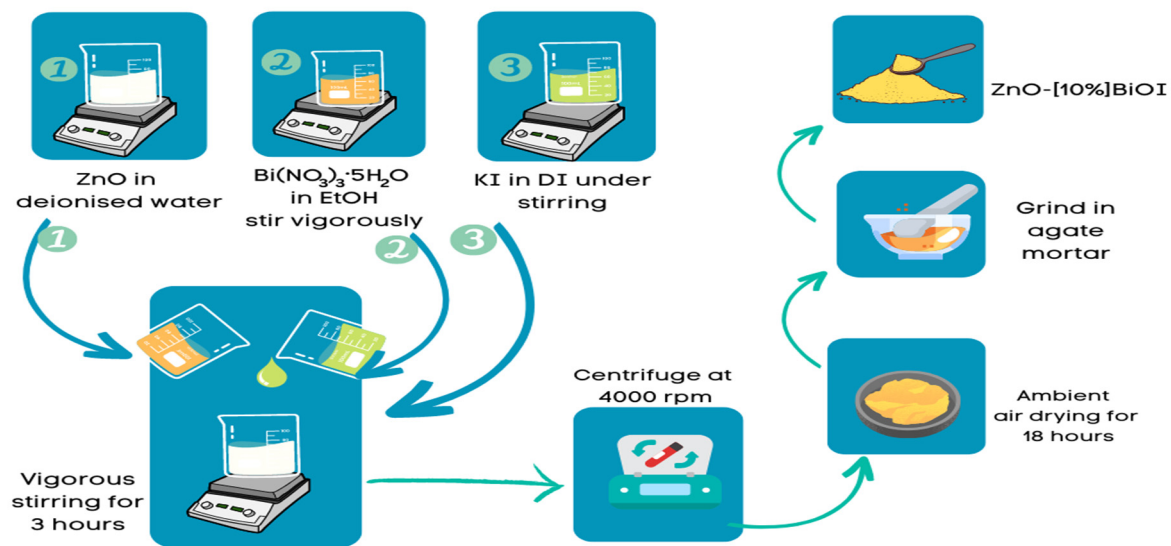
1

ZnO in deionised water

1

2

$Bi(NO_3)_3{\cdot}5H_2O$ in EtOH stir vigorously

2

3

KI in DI under stirring

3

Vigorous stirring for 3 hours

Centrifuge at 4000 rpm

Ambient air drying for 18 hours

Grind in agate mortar

ZnO-[10%]BiOI